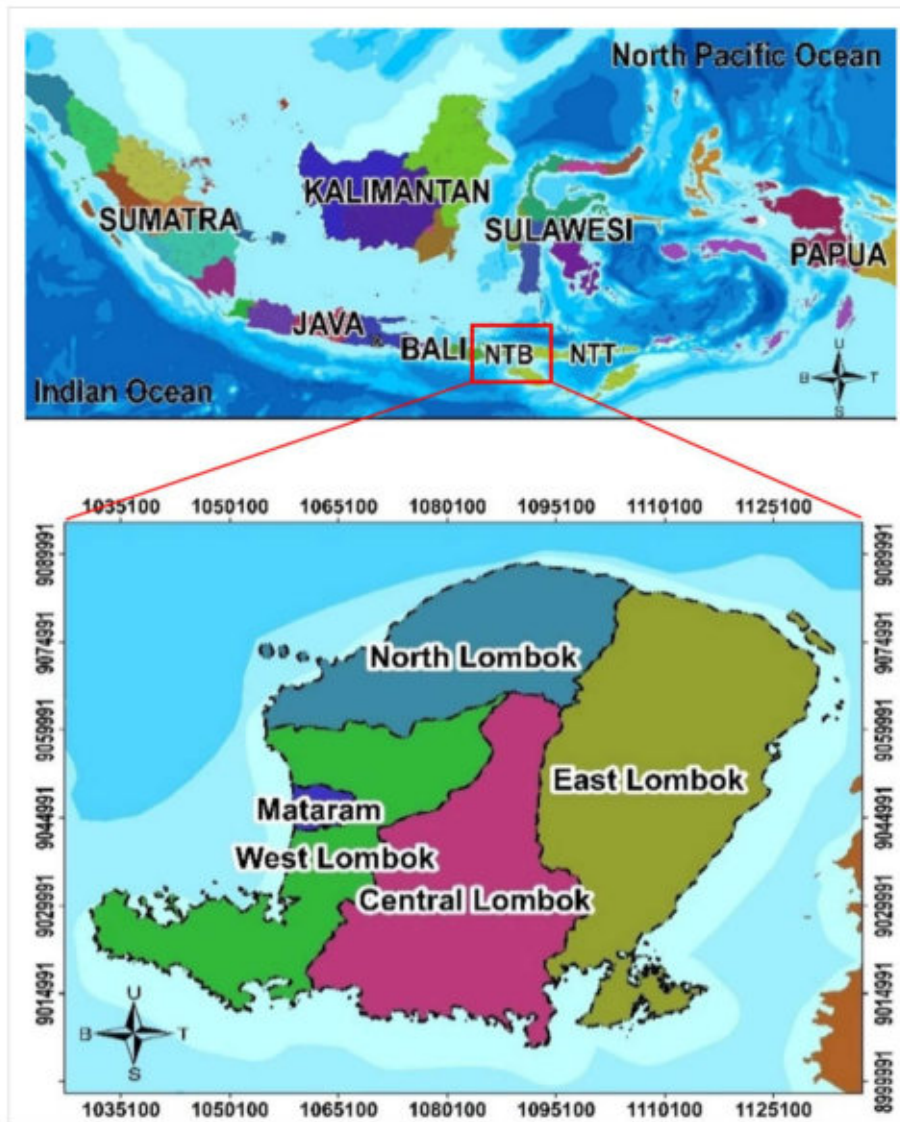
North Pacific Ocean

KALIMANTAN

SUMATRA

SULAWESI

PAPUA

JAVA

BALI

NTB

NTT

Indian Ocean

U
B
T
S

1035100 1050100 1065100 1080100 1095100 1110100 1125100

9089991
9074991
9059991
9044991
9029991
9014991
8999991

9089991
9074991
9059991
9044991
9029991
9014991

North Lombok

East Lombok

Mataram

West Lombok

Central Lombok

U
B
T
S

1035100 1050100 1065100 1080100 1095100 1110100 1125100